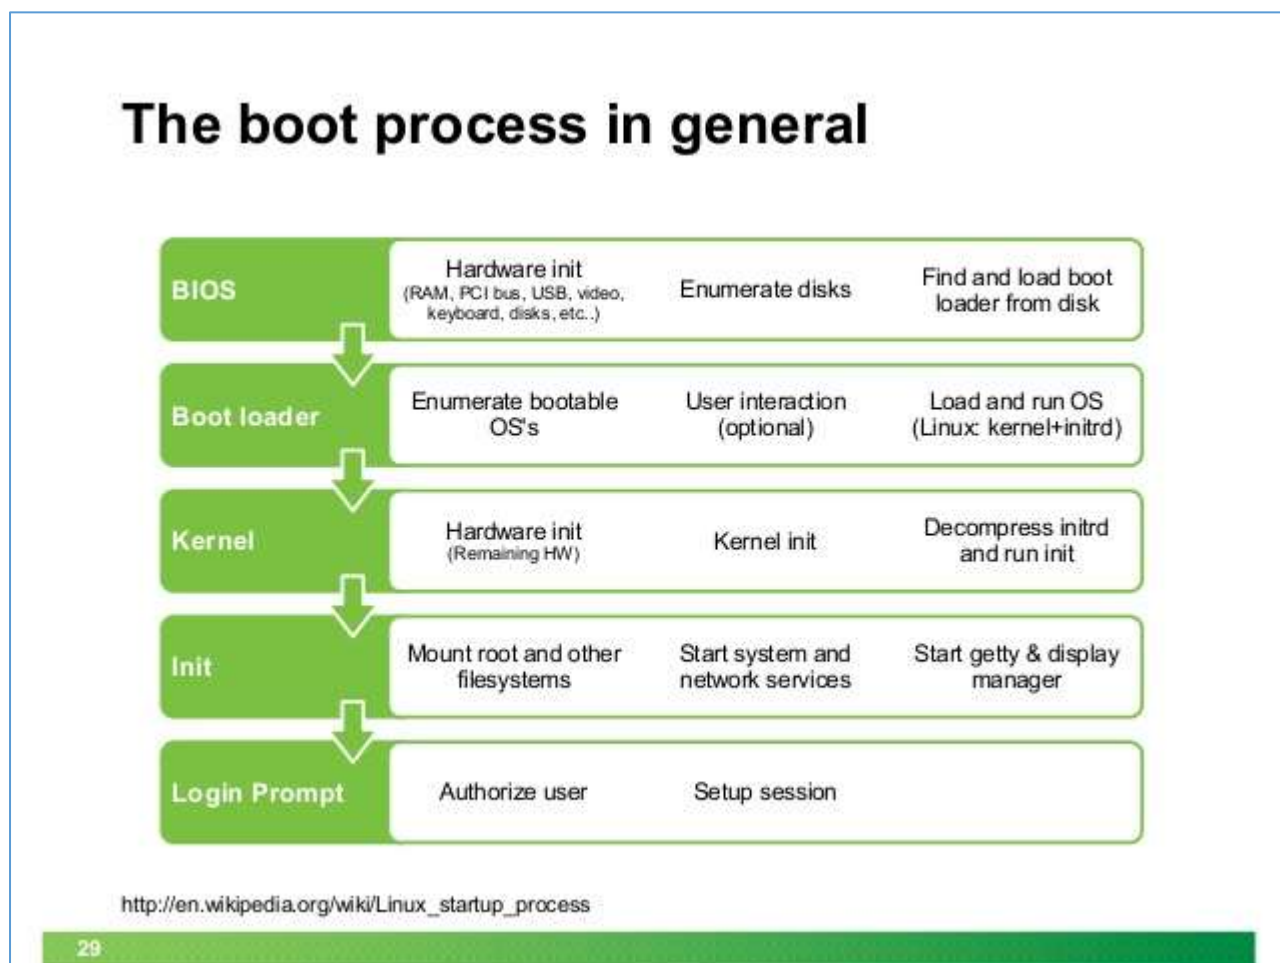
The boot process in general

BIOS
Hardware init
(RAM, PCI bus, USB, video, keyboard, disks, etc..)
Enumerate disks
Find and load boot loader from disk

Boot loader
Enumerate bootable OS's
User interaction (optional)
Load and run OS (Linux: kernel+initrd)

Kernel
Hardware init
(Remaining HW)
Kernel init
Decompress initrd and run init

Init
Mount root and other filesystems
Start system and network services
Start getty & display manager

Login Prompt
Authorize user
Setup session

http://en.wikipedia.org/wiki/Linux_startup_process

29